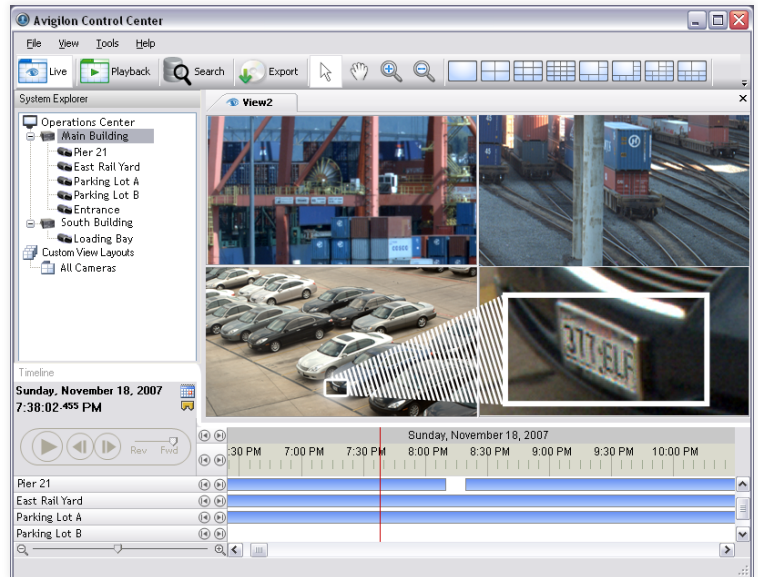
Avigilon Control Center

File View Tools Help

Live Playback Search Export

System Explorer

View2

Operations Center
Main Building
Pier 21
East Rail Yard
Parking Lot A
Parking Lot B
Entrance
South Building
Loading Bay
Custom View Layouts
All Cameras

Timeline
Sunday, November 18, 2007
7:38:02.455 PM

Rev Fwd

Sunday, November 18, 2007
:30 PM 7:00 PM 7:30 PM 8:00 PM 8:30 PM 9:00 PM 9:30 PM 10:00 PM

Pier 21
East Rail Yard
Parking Lot A
Parking Lot B

377-ELF